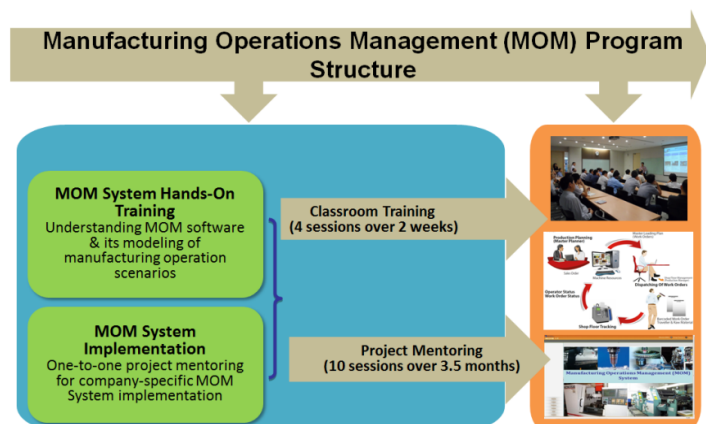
Manufacturing Operations Management (MOM) Program Structure

MOM System Hands-On Training
Understanding MOM software & its modeling of manufacturing operation scenarios

MOM System Implementation
One-to-one project mentoring for company-specific MOM System implementation

Classroom Training
(4 sessions over 2 weeks)

Project Mentoring
(10 sessions over 3.5 months)

Production Planning (Master Planner)

Dispatching Of Work Orders

Operator Status Work Order Status

Shop Floor Tracking

Manufacturing Operations Management (MOM) System